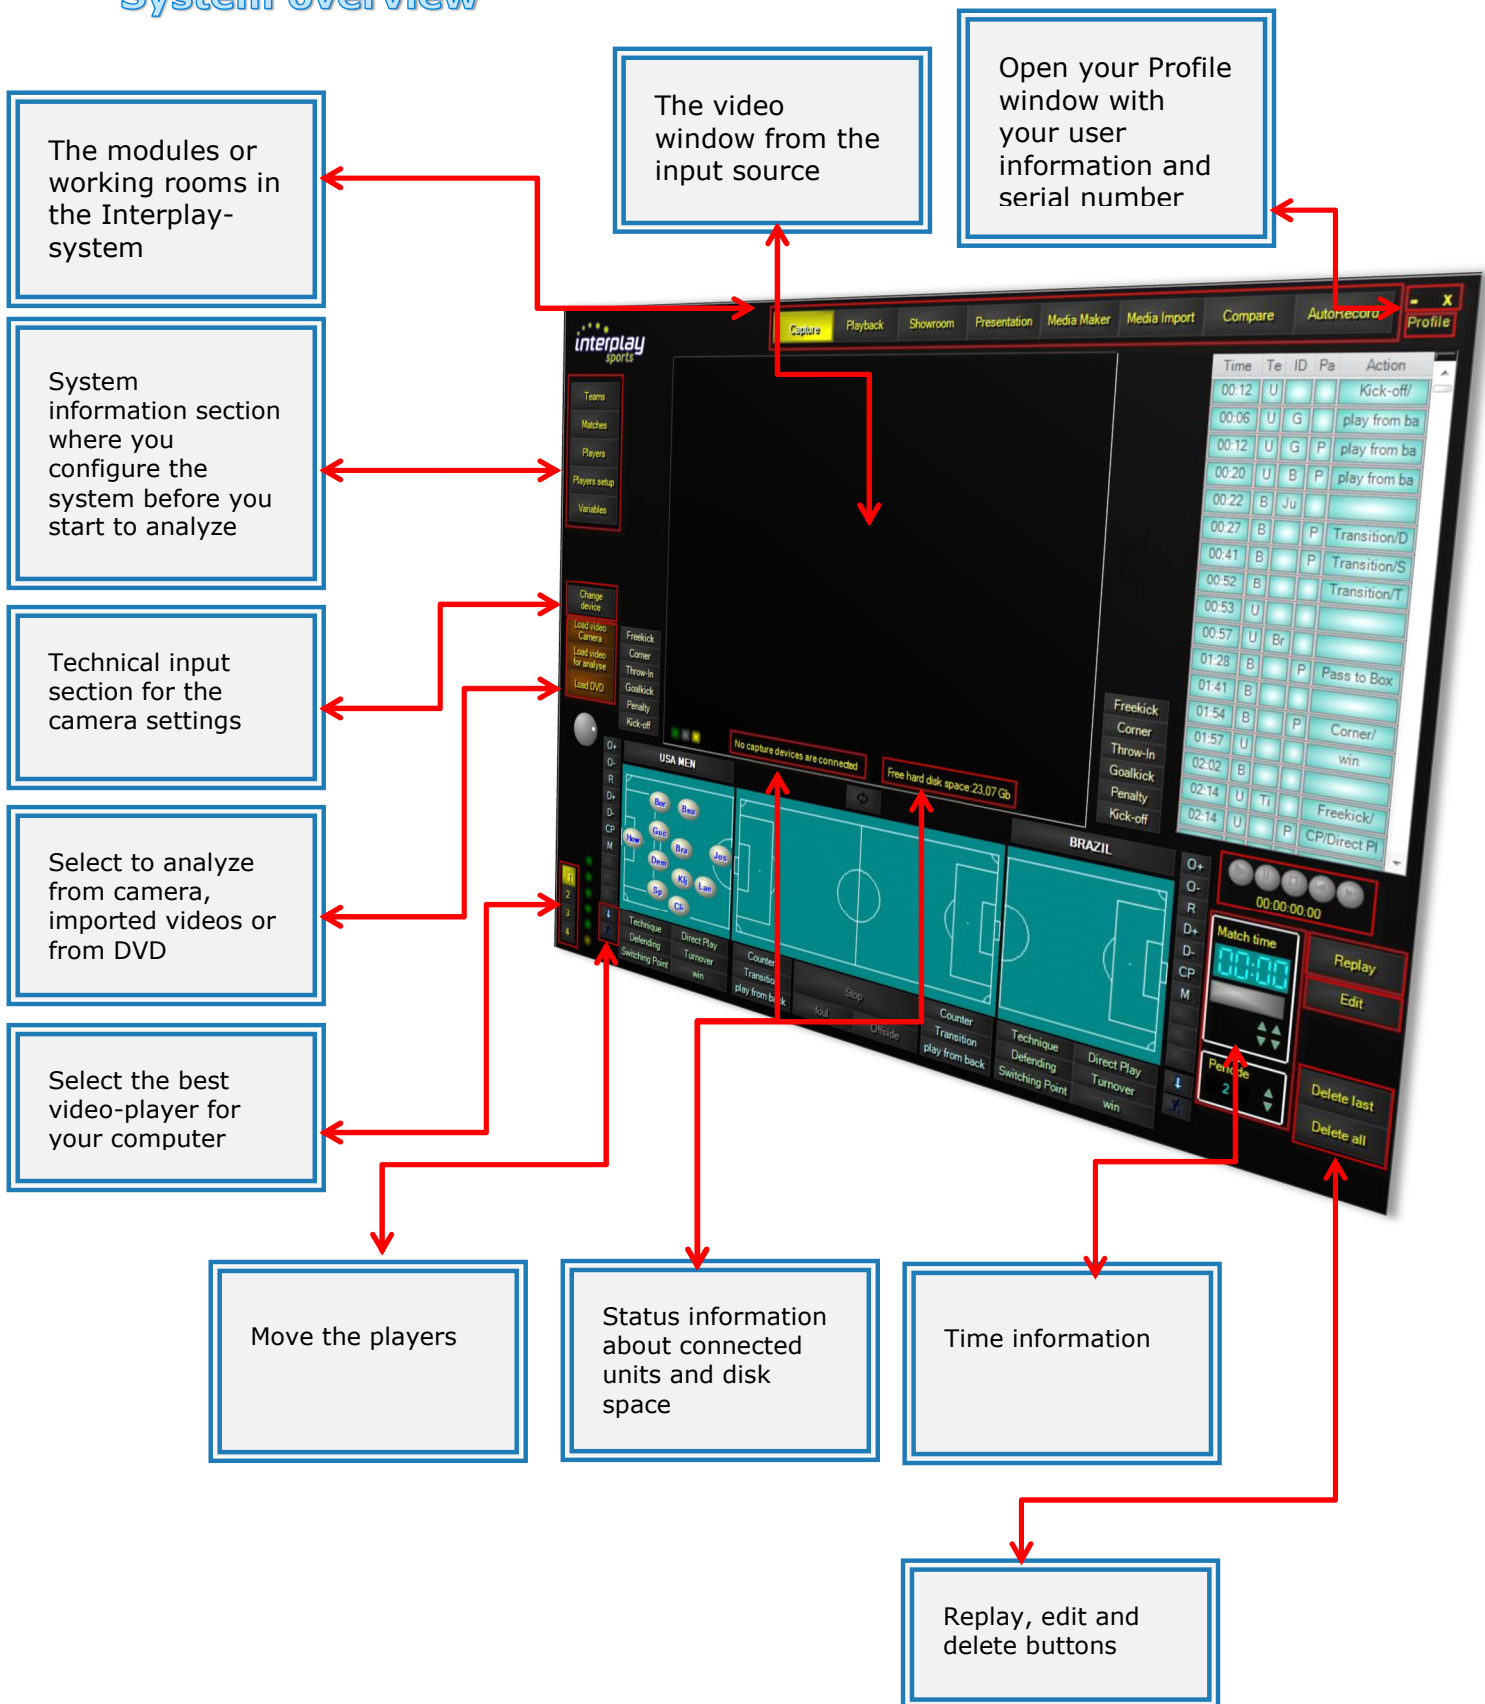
System overview

The modules or working rooms in the Interplay-system

The video window from the input source

Open your Profile window with your user information and serial number

System information section where you configure the system before you start to analyze

Technical input section for the camera settings

Select to analyze from camera, imported videos or from DVD

Select the best video-player for your computer

Move the players

Status information about connected units and disk space

Time information

Replay, edit and delete buttons

Capture Playback Showroom Presentation Media Maker Media Import Compare AutoRecord Profile

interplay sports

Teams
Matches
Players
Players setup
Variables

Change device
Load video Camera
Load video for analyse
Load DVD

Freekick
Corner
Throw-In
Goalkick
Penalty
Kick-off

No capture devices are connected
Free hard disk space 23,07 Gb

USA MEN
BRAZIL

| Time | Te | ID | Pa | Action |
|---|---|---|---|---|
| 00:12 | U | | | Kick-off/ |
| 00:06 | U | G | | play from ba |
| 00:12 | U | G | P | play from ba |
| 00:20 | U | B | P | play from ba |
| 00:22 | B | Ju | | |
| 00:27 | B | | P | Transition/D |
| 00:41 | B | | P | Transition/S |
| 00:52 | B | | | Transition/T |
| 00:53 | U | | | |
| 00:57 | U | Br | | |
| 01:28 | B | | P | Pass to Box |
| 01:41 | B | | | |
| 01:54 | B | | P | Corner/ |
| 01:57 | U | | | win |
| 02:02 | B | | | |
| 02:14 | U | Ti | | Freekick/ |
| 02:14 | U | | P | CP/Direct Pl |

Technique Defending Switching Point
Direct Play Turnover win
Counter Transition play from back
Stop foul Offside

00:00:00:00
Match time
00:00
Periode 2
Replay
Edit
Delete last
Delete all